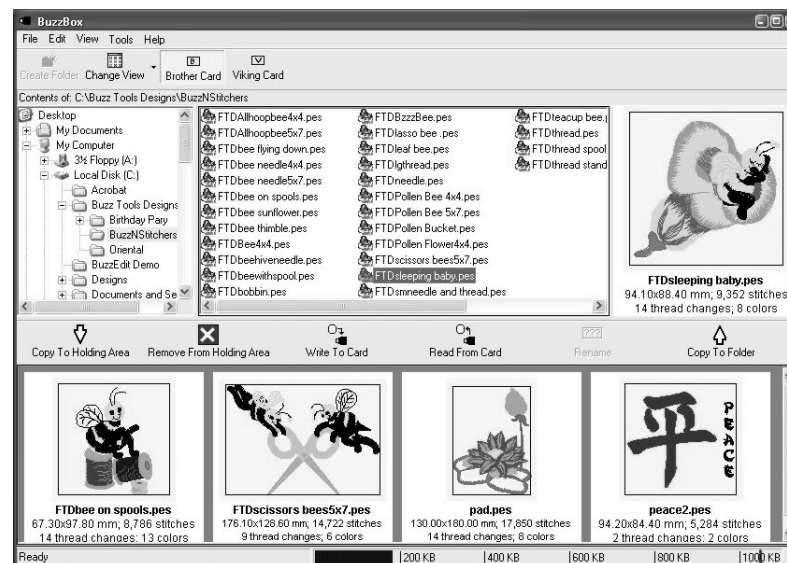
BuzzBox

File Edit View Tools Help

Create Folder Change View Brother Card Viking Card

Contents of: C:\Buzz Tools Designs\BuzzNStitchers

Desktop
My Documents
My Computer
3½ Floppy (A:)
Local Disk (C:)
Acrobat
Buzz Tools Designs
Birthday Pary
BuzzNStitchers
Oriental
BuzzEdit Demo
Designs
Documents and Se

FTDAllhoopbee4x4.pes
FTDAllhoopbee5x7.pes
FTDbee flying down.pes
FTDbee needle4x4.pes
FTDbee needle5x7.pes
FTDbee on spools.pes
FTDbee sunflower.pes
FTDbee thimble.pes
FTDBee4x4.pes
FTDbeehiveneedle.pes
FTDbeewithspool.pes
FTDbobbin.pes
FTDBzzzBee.pes
FTDlasso bee .pes
FTDleaf bee.pes
FTDlgthread.pes
FTDneedle.pes
FTDPollen Bee 4x4.pes
FTDPollen Bee 5x7.pes
FTDPollen Bucket.pes
FTDPollen Flower4x4.pes
FTDscissors bees5x7.pes
FTDsleeping baby.pes
FTDsmneedle and thread.pes
FTDteacup bee.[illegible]
FTDthread.pes
FTDthread spool
FTDthread stand

FTDsleeping baby.pes
94.10x88.40 mm; 9,352 stitches
14 thread changes; 8 colors

Copy To Holding Area Remove From Holding Area Write To Card Read From Card Rename Copy To Folder

FTDbee on spools.pes
67.30x97.80 mm; 8,786 stitches
14 thread changes: 13 colors

FTDscissors bees5x7.pes
176.10x128.60 mm; 14,722 stitches
9 thread changes; 6 colors

pad.pes
130.00x180.00 mm; 17,850 stitches
14 thread changes; 8 colors

平 PEACE
peace2.pes
94.20x84.40 mm; 5,284 stitches
2 thread changes: 2 colors

Ready 200 KB 400 KB 600 KB 800 KB 1000 KB